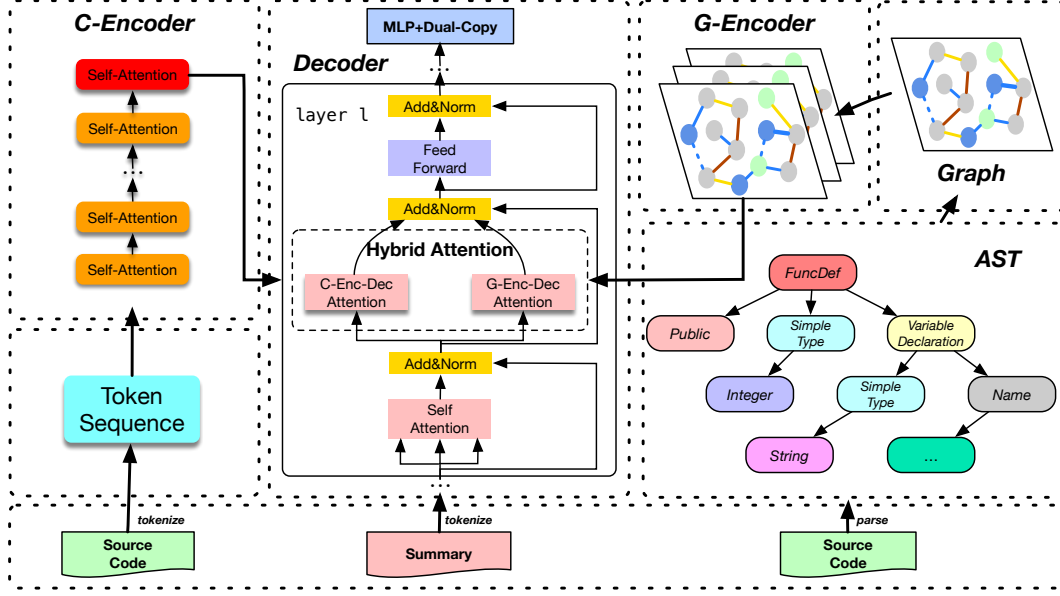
C-Encoder

Self-Attention

Self-Attention

...

Self-Attention

Self-Attention

Token Sequence

tokenize

Source Code

MLP+Dual-Copy

...

Decoder

layer l

Add&Norm

Feed Forward

Add&Norm

Hybrid Attention

C-Enc-Dec Attention

G-Enc-Dec Attention

Add&Norm

Self Attention

...

tokenize

Summary

G-Encoder

Graph

AST

FuncDef

Public

Simple Type

Variable Declaration

Integer

Simple Type

Name

String

...

parse

Source Code